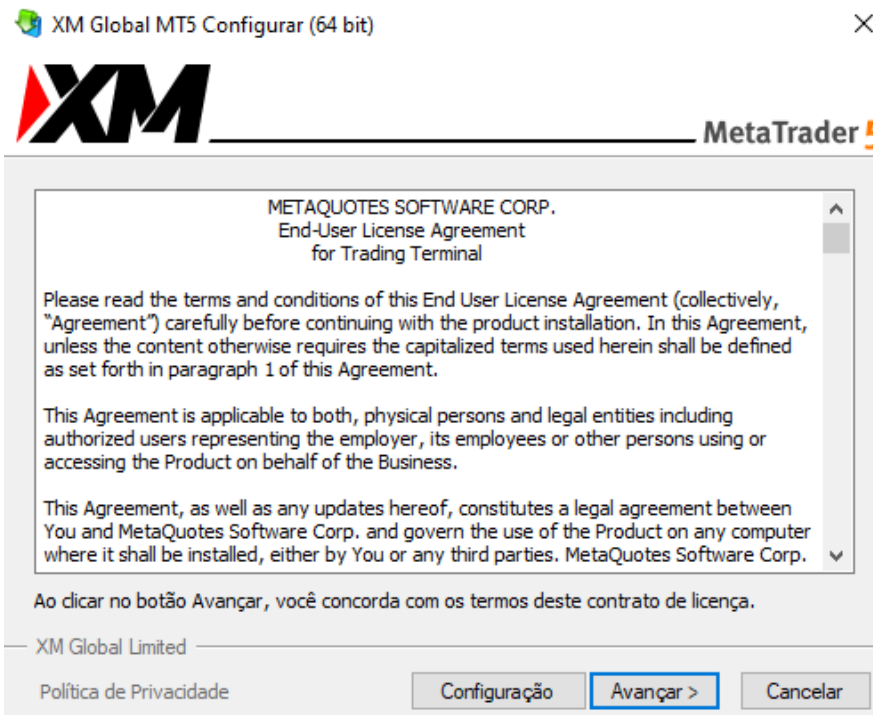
XM Global MT5 Configurar (64 bit)

XM

MetaTrader 5

METAQUOTES SOFTWARE CORP.
End-User License Agreement
for Trading Terminal

Please read the terms and conditions of this End User License Agreement (collectively, "Agreement") carefully before continuing with the product installation. In this Agreement, unless the content otherwise requires the capitalized terms used herein shall be defined as set forth in paragraph 1 of this Agreement.

This Agreement is applicable to both, physical persons and legal entities including authorized users representing the employer, its employees or other persons using or accessing the Product on behalf of the Business.

This Agreement, as well as any updates hereof, constitutes a legal agreement between You and MetaQuotes Software Corp. and govern the use of the Product on any computer where it shall be installed, either by You or any third parties. MetaQuotes Software Corp.

Ao clicar no botão Avançar, você concorda com os termos deste contrato de licença.

XM Global Limited

Política de Privacidade

Configuração

Avançar >

Cancelar